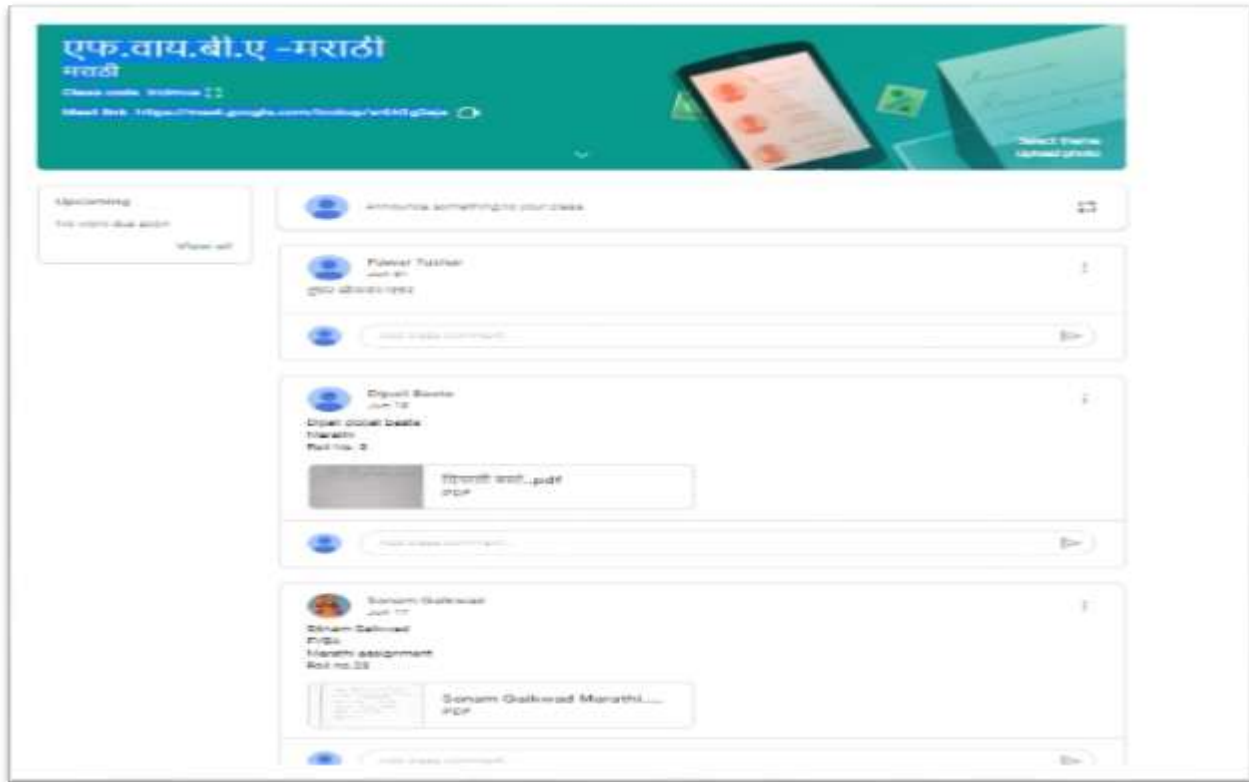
एफ.वाय.बी.ए -मराठी
मराठी
Class code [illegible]
Meet link https://meet.google.com/lookup/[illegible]

Select theme
Upload photo

Upcoming
No work due soon
View all

Announce something to your class

Pawar Tushar
Jun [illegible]
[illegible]

Add class comment...

Dipali Bosle
Jun 18
Dipali dipak bosle
Marathi
Roll no. 3

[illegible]...pdf
PDF

Add class comment...

Sonam Gaikwad
Jun 17
Sonam Gaikwad
FYBA
Marathi assignment
Roll no.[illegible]

Sonam Gaikwad Marathi....
PDF

Add class comment...